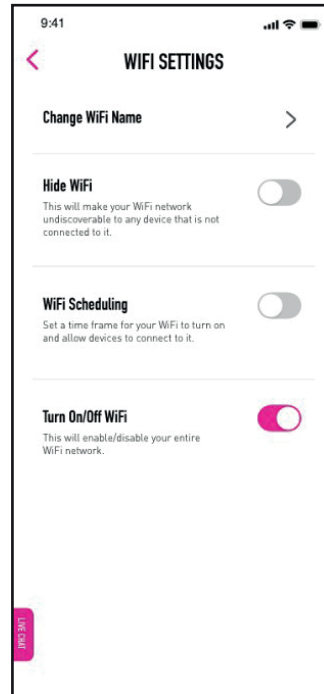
9:41

WIFI SETTINGS

Change WiFi Name

Hide WiFi
This will make your WiFi network undiscoverable to any device that is not connected to it.

WiFi Scheduling
Set a time frame for your WiFi to turn on and allow devices to connect to it.

Turn On/Off WiFi
This will enable/disable your entire WiFi network.

LIVE CHAT